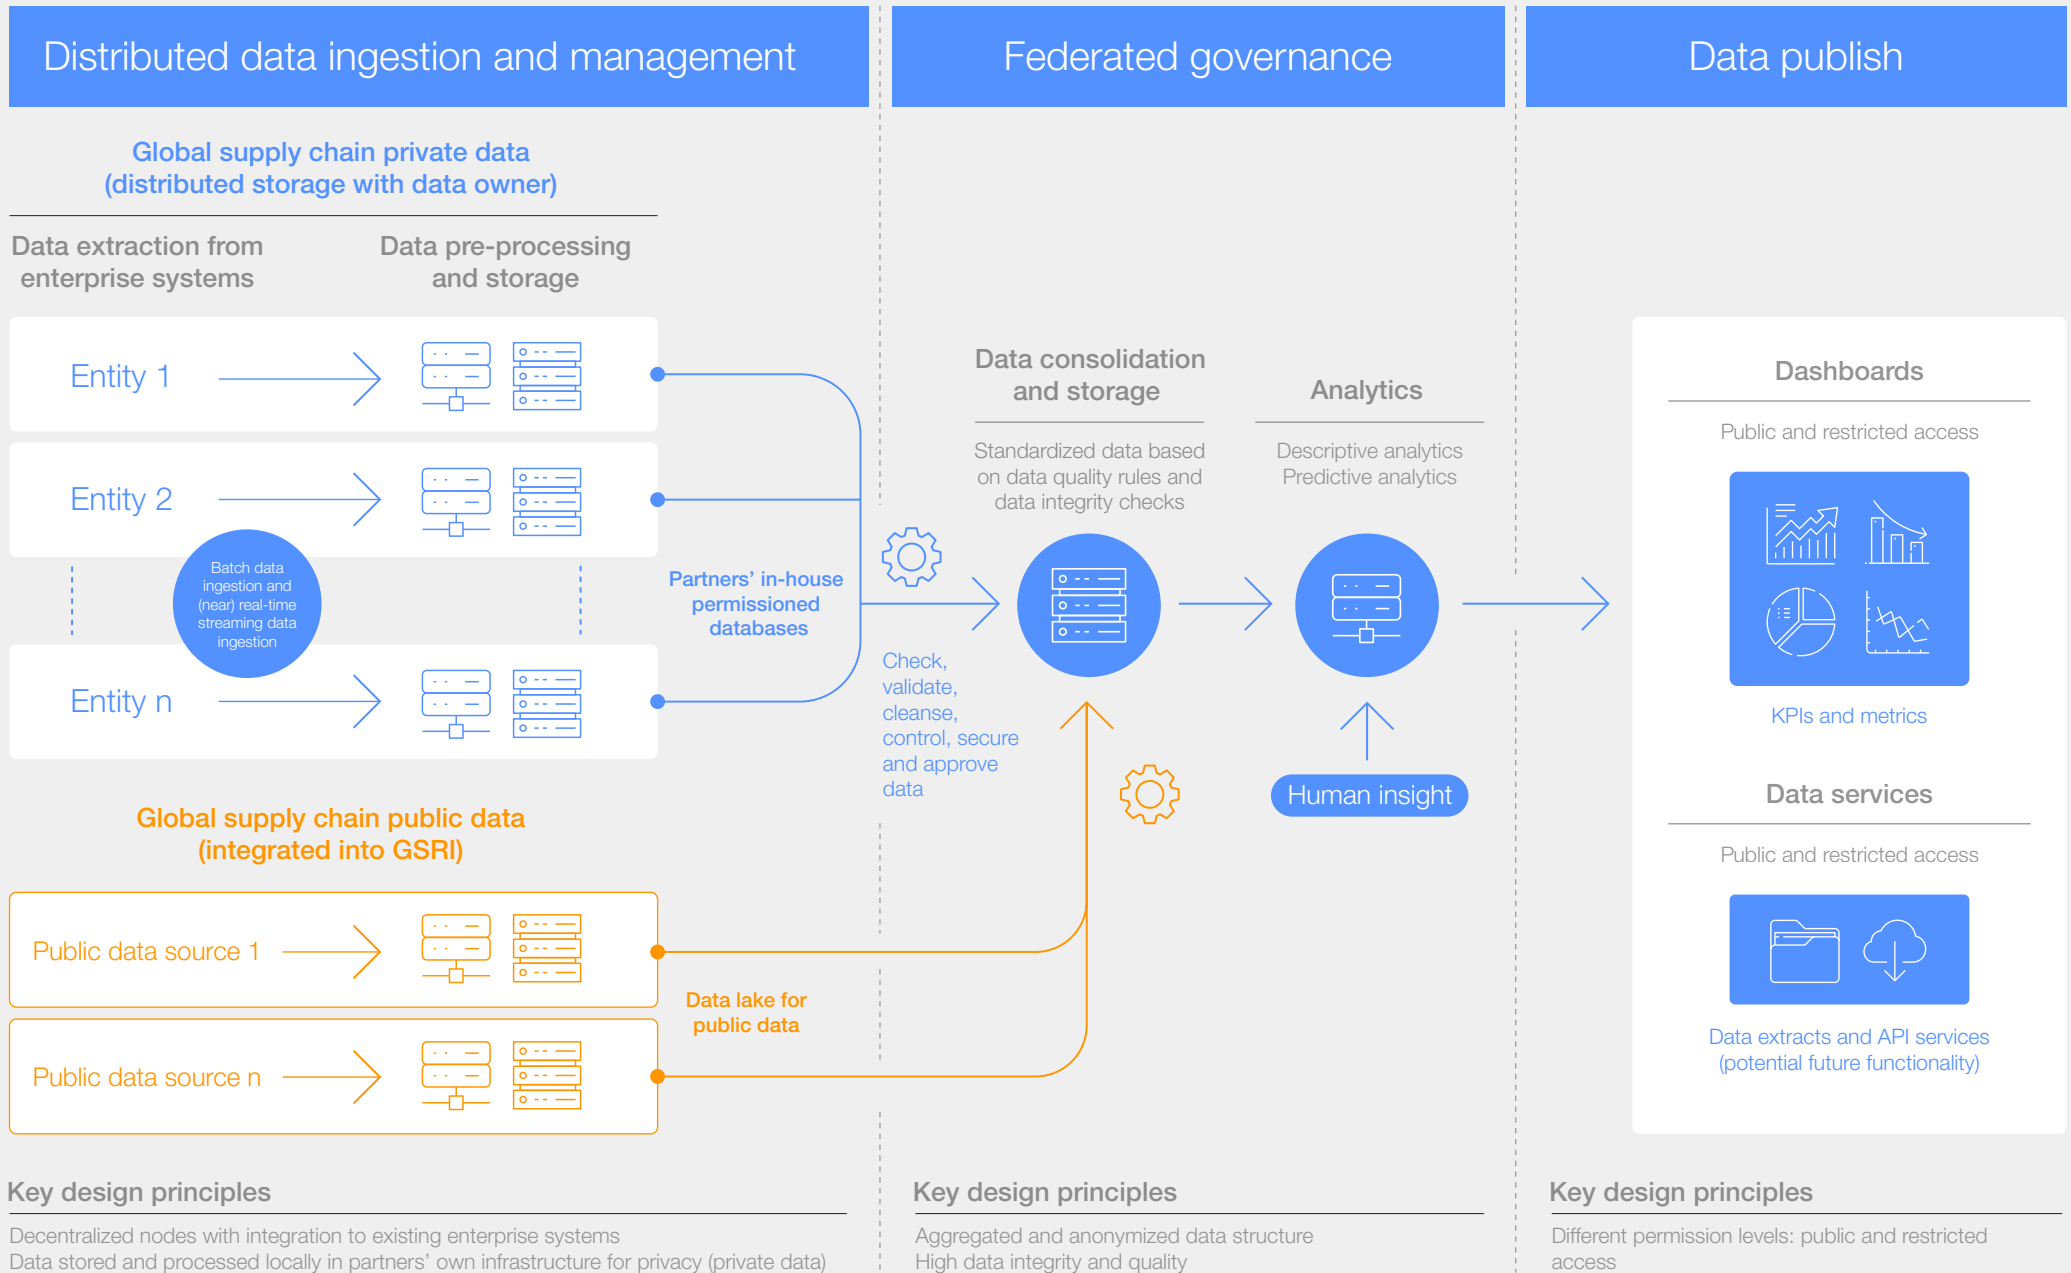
Distributed data ingestion and management

Federated governance

Data publish

Global supply chain private data (distributed storage with data owner)

Data extraction from enterprise systems

Data pre-processing and storage

Entity 1

Entity 2

Batch data ingestion and (near) real-time streaming data ingestion

Entity n

Partners' in-house permissioned databases

Data consolidation and storage

Standardized data based on data quality rules and data integrity checks

Analytics

Descriptive analytics Predictive analytics

Check, validate, cleanse, control, secure and approve data

Human insight

Dashboards

Public and restricted access

KPIs and metrics

Data services

Public and restricted access

Data extracts and API services (potential future functionality)

Global supply chain public data (integrated into GSRI)

Public data source 1

Public data source n

Data lake for public data

Key design principles

Decentralized nodes with integration to existing enterprise systems
Data stored and processed locally in partners' own infrastructure for privacy (private data)

Key design principles

Aggregated and anonymized data structure
High data integrity and quality

Key design principles

Different permission levels: public and restricted access